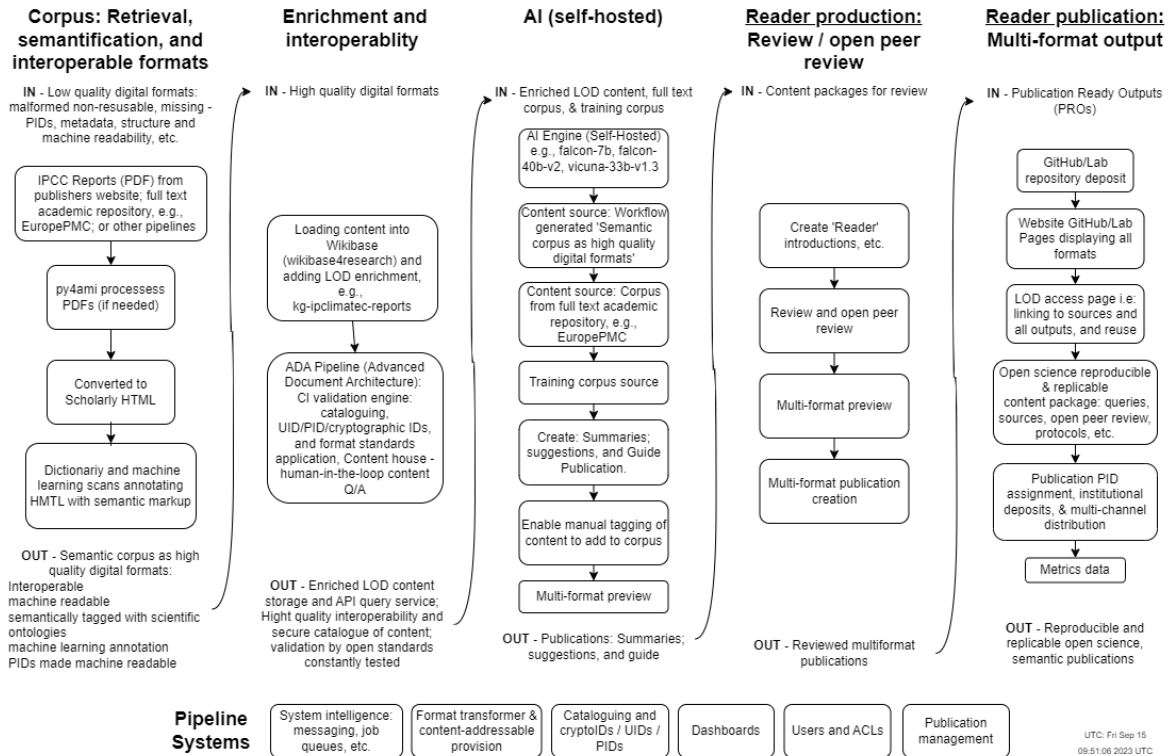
Corpus: Retrieval, semantification, and interoperable formats

IN - Low quality digital formats: malformed non-resusable, missing - PIDs, metadata, structure and machine readability, etc.

IPCC Reports (PDF) from publishers website; full text academic repository, e.g., EuropePMC; or other pipelines

py4ami processess PDFs (if needed)

Converted to Scholarly HTML

Dictionariy and machine learning scans annotating HMTL with semantic markup

OUT - Semantic corpus as high quality digital formats:
Interoperable
machine readable
semantically tagged with scientific ontologies
machine learning annotation
PIDs made machine readable

Enrichment and interoperablity

IN - High quality digital formats

Loading content into Wikibase (wikibase4research) and adding LOD enrichment, e.g., kg-ipclimatec-reports

ADA Pipeline (Advanced Document Architecture): CI validation engine: cataloguing, UID/PID/cryptographic IDs, and format standards application, Content house - human-in-the-loop content Q/A

OUT - Enriched LOD content storage and API query service; Hight quality interoperability and secure catalogue of content; validation by open standards constantly tested

AI (self-hosted)

IN - Enriched LOD content, full text corpus, & training corpus

AI Engine (Self-Hosted) e.g., falcon-7b, falcon-40b-v2, vicuna-33b-v1.3

Content source: Workflow generated 'Semantic corpus as high quality digital formats'

Content source: Corpus from full text academic repository, e.g., EuropePMC

Training corpus source

Create: Summaries; suggestions, and Guide Publication.

Enable manual tagging of content to add to corpus

Multi-format preview

OUT - Publications: Summaries; suggestions, and guide

Reader production: Review / open peer review

IN - Content packages for review

Create 'Reader' introductions, etc.

Review and open peer review

Multi-format preview

Multi-format publication creation

OUT - Reviewed multiformat publications

Reader publication: Multi-format output

IN - Publication Ready Outputs (PROs)

GitHub/Lab repository deposit

Website GitHub/Lab Pages displaying all formats

LOD access page i.e: linking to sources and all outputs, and reuse

Open science reproducible & replicable content package: queries, sources, open peer review, protocols, etc.

Publication PID assignment, institutional deposits, & multi-channel distribution

Metrics data

OUT - Reproducible and replicable open science, semantic publications

Pipeline Systems

System intelligence: messaging, job queues, etc.

Format transformer & content-addressable provision

Cataloguing and cryptoIDs / UIDs / PIDs

Dashboards

Users and ACLs

Publication management

UTC: Fri Sep 15 09:51:06 2023 UTC